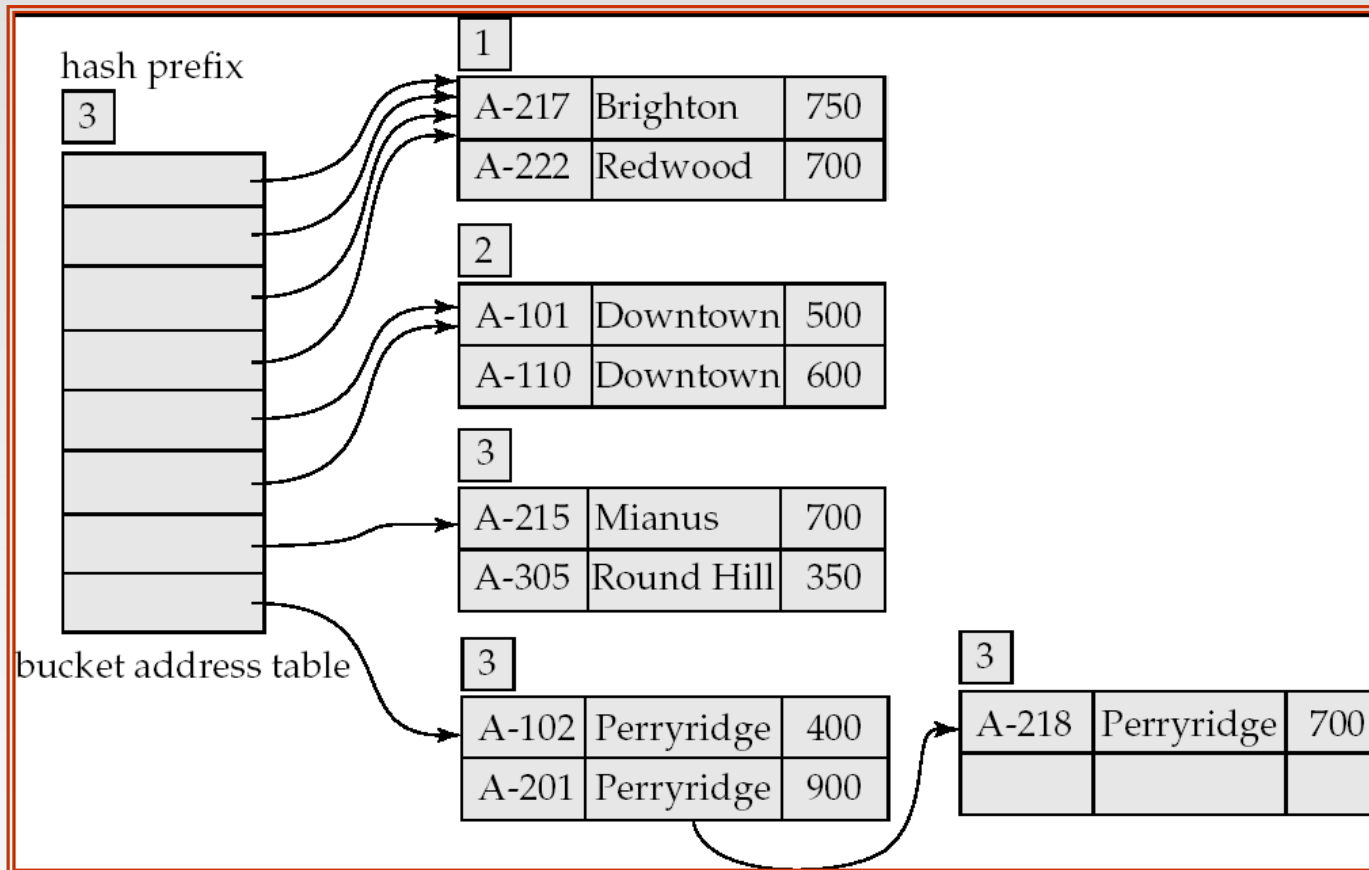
hash prefix

3

bucket address table

1

| A-217 | Brighton | 750 |
|---|---|---|
| A-222 | Redwood | 700 |

2

| A-101 | Downtown | 500 |
|---|---|---|
| A-110 | Downtown | 600 |

3

| A-215 | Mianus | 700 |
|---|---|---|
| A-305 | Round Hill | 350 |

3

| A-102 | Perryridge | 400 |
|---|---|---|
| A-201 | Perryridge | 900 |

3

| A-218 | Perryridge | 700 |
|---|---|---|
| | | |